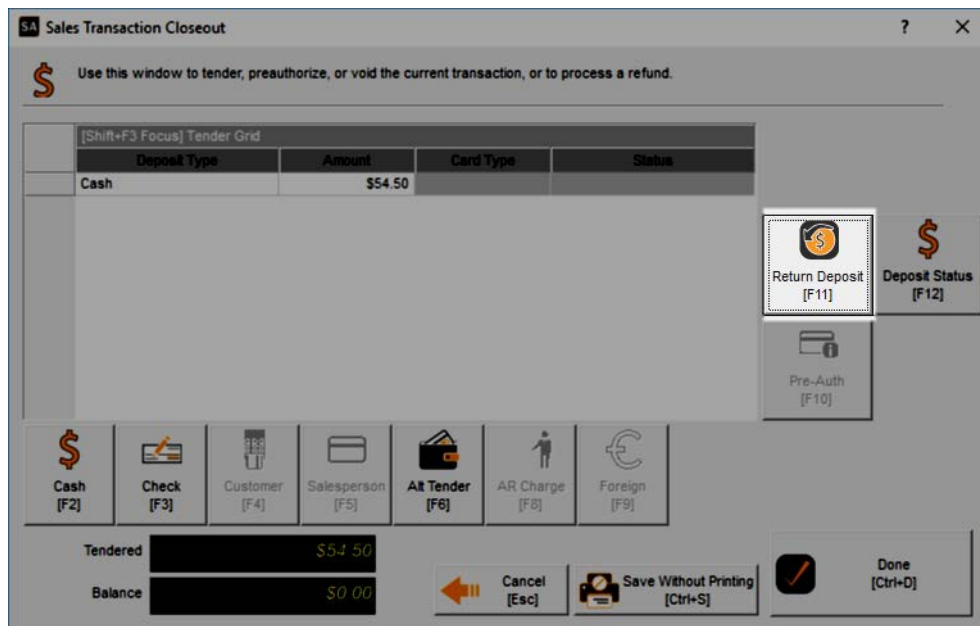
SA Sales Transaction Closeout

? ×

Use this window to tender, preauthorize, or void the current transaction, or to process a refund.

[Shift+F3 Focus] Tender Grid

| Deposit Type | Amount | Card Type | Status |
|---|---|---|---|
| Cash | $54.50 | | |

Return Deposit [F11]

Deposit Status [F12]

Pre-Auth [F10]

Cash [F2]

Check [F3]

Customer [F4]

Salesperson [F5]

Alt Tender [F6]

AR Charge [F8]

Foreign [F9]

Tendered $54.50

Balance $0.00

Cancel [Esc]

Save Without Printing [Ctrl+S]

Done [Ctrl+D]